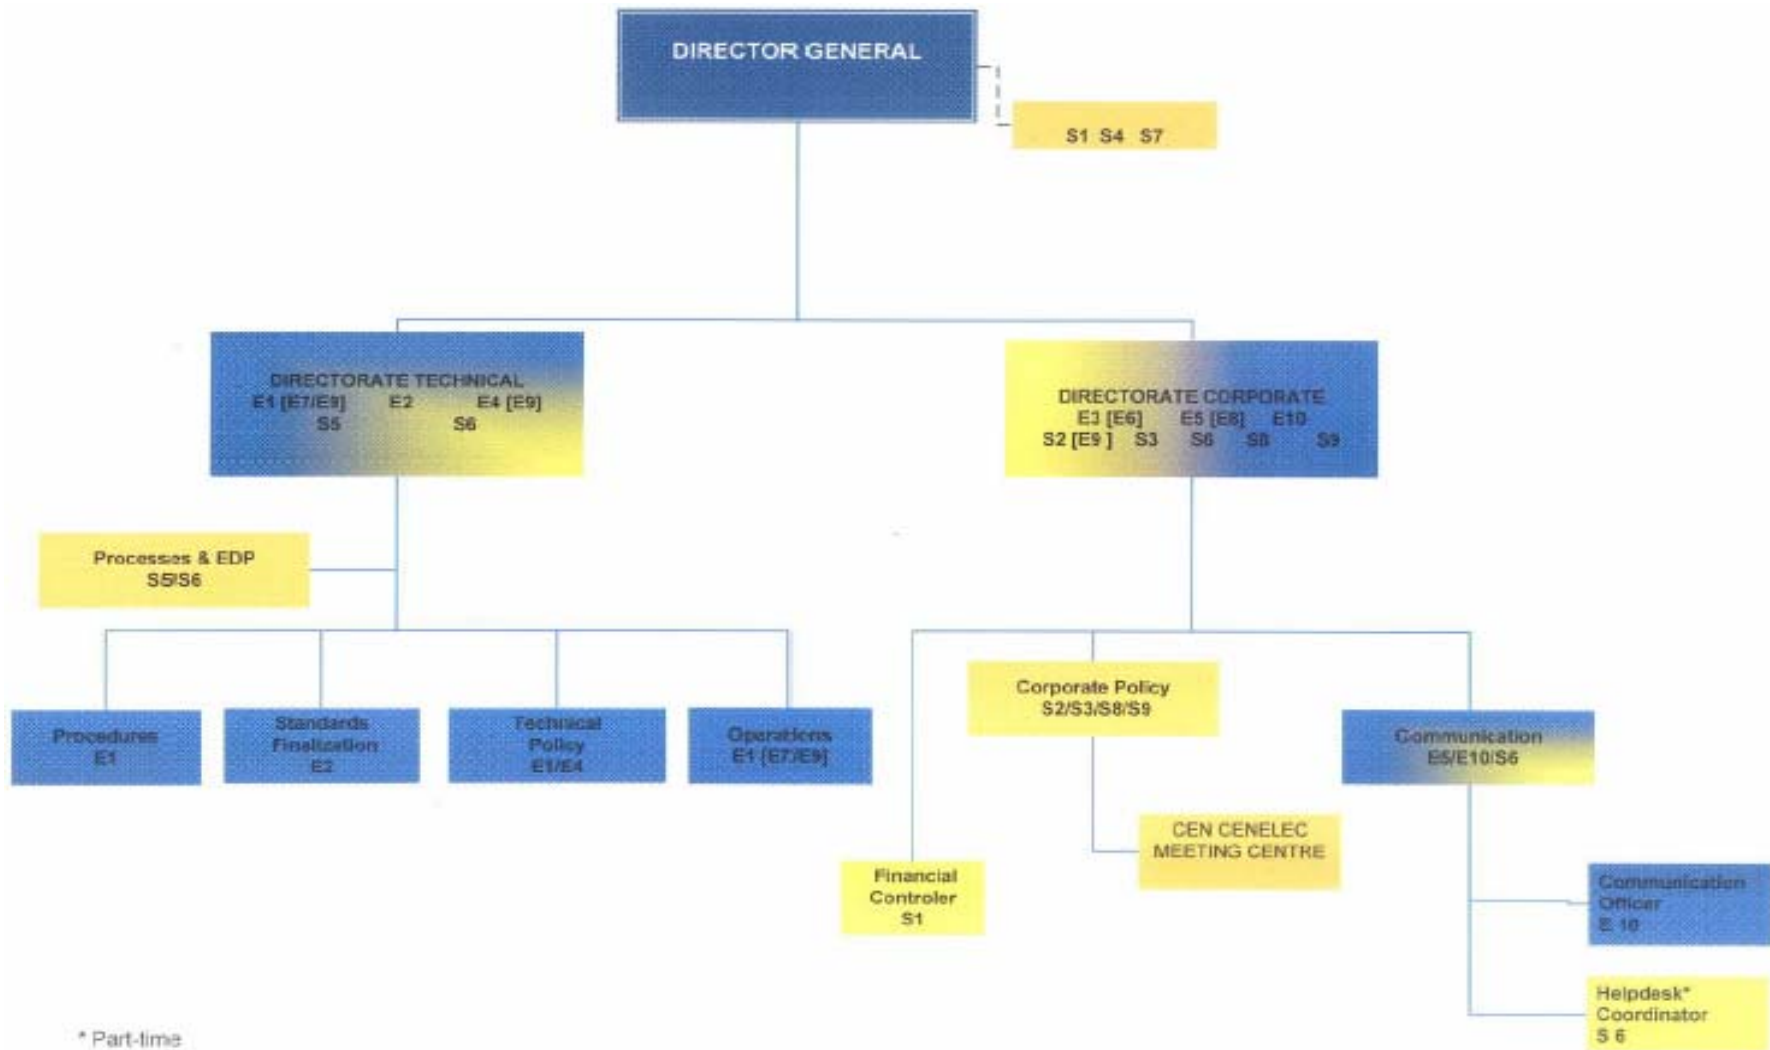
DIRECTOR GENERAL

S1 S4 S7

DIRECTORATE TECHNICAL
E1 [E7/E9] E2 E4 [E9]
S5 S6

DIRECTORATE CORPORATE
E3 [E6] E5 [E8] E10
S2 [E9 ] S3 S6 S8 S9

Processes & EDP
S5/S6

Procedures
E1

Standards Finalization
E2

Technical Policy
E1/E4

Operations
E1 [E7/E9]

Corporate Policy
S2/S3/S8/S9

Communication
E5/E10/S6

CEN CENELEC MEETING CENTRE

Financial Controler
S1

Communication Officer
E 10

Helpdesk* Coordinator
S 6

* Part-time